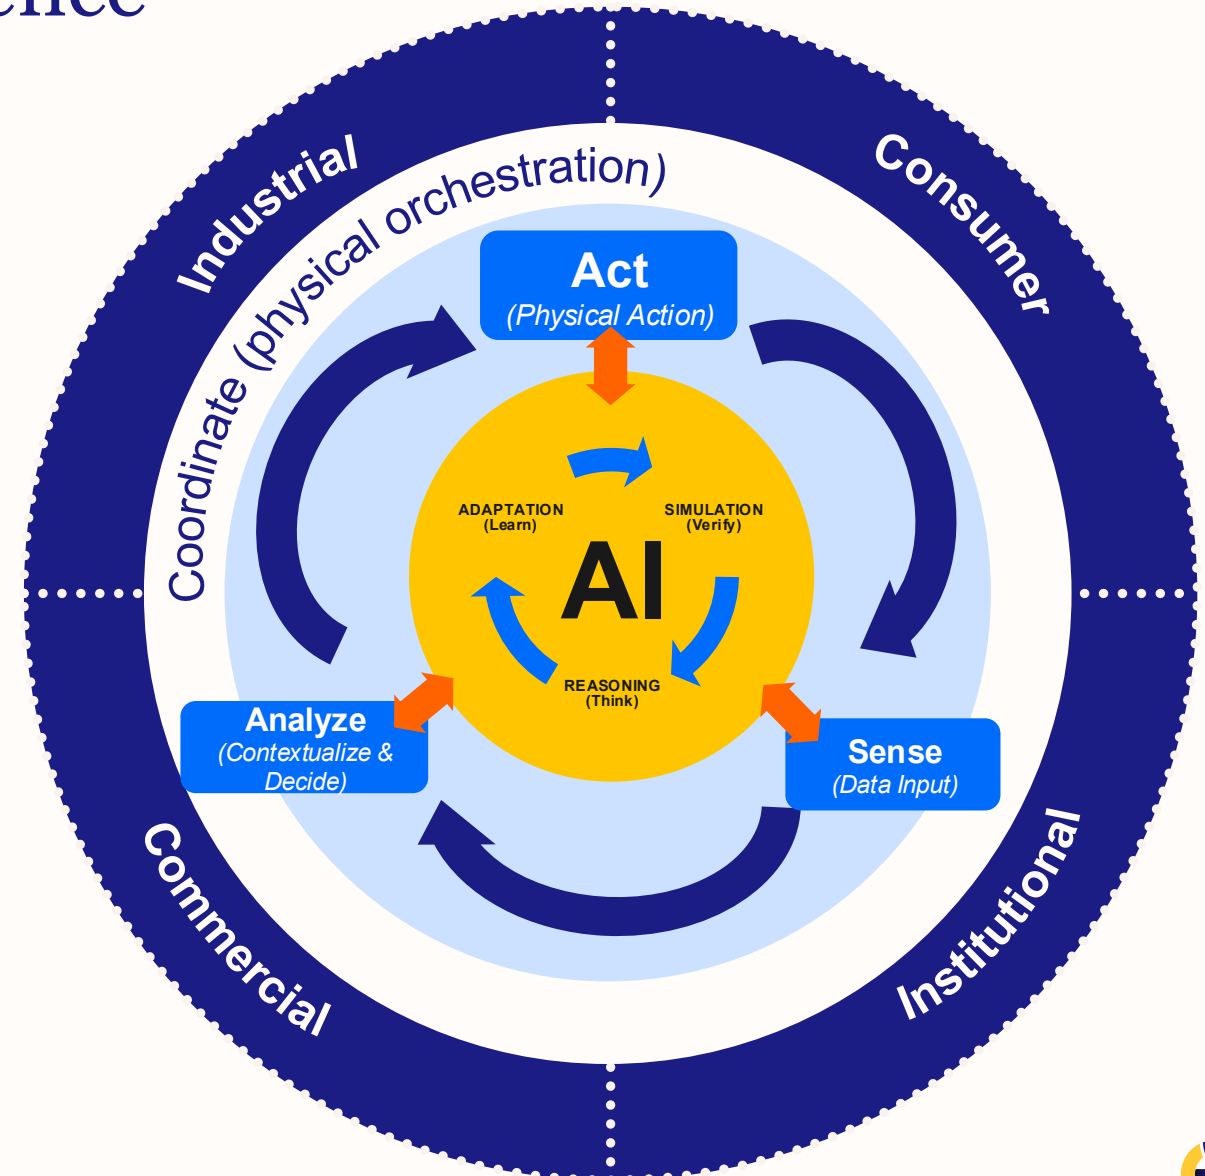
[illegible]ence

Industrial

Consumer

Commercial

Institutional

Coordinate (physical orchestration)

Act
(Physical Action)

Analyze
(Contextualize & Decide)

Sense
(Data Input)

ADAPTATION
(Learn)

SIMULATION
(Verify)

AI

REASONING
(Think)